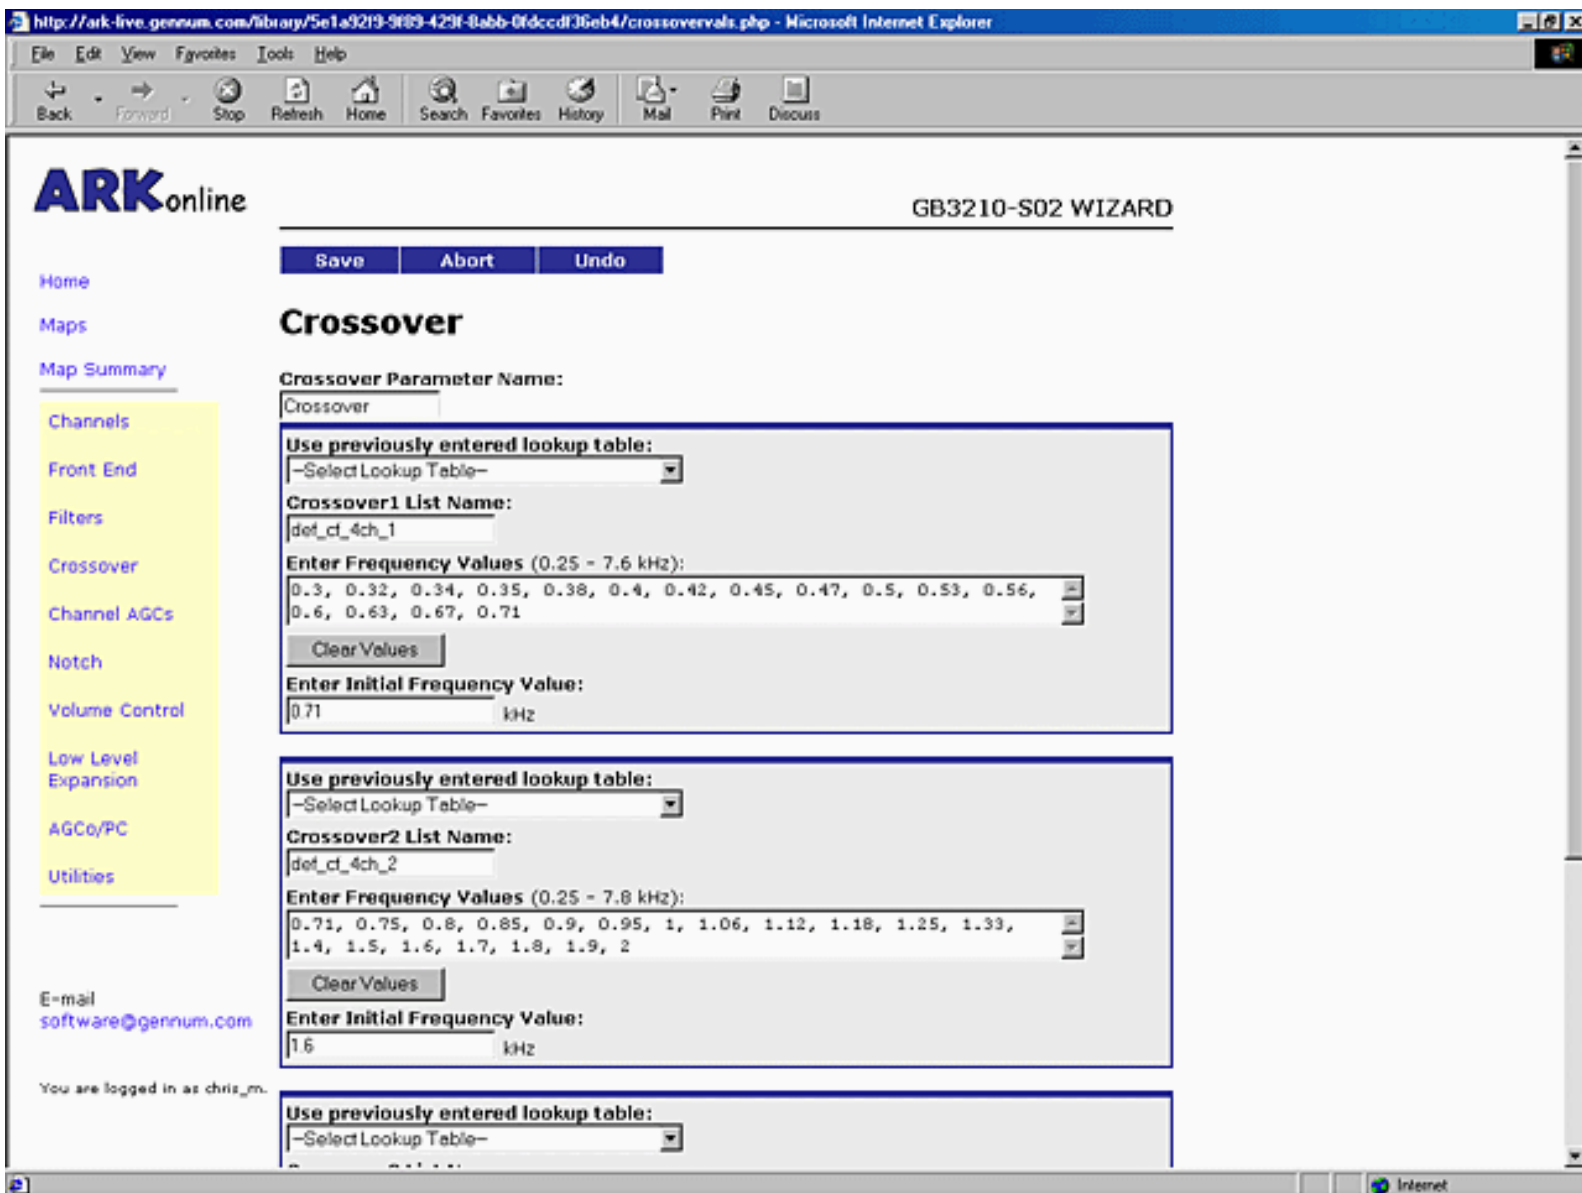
http://ark-live.gennum.com/library/5e1a9219-9f89-429f-8abb-0fdccdf36eb4/crossovervals.php - Microsoft Internet Explorer

File Edit View Favorites Tools Help

Back Forward Stop Refresh Home Search Favorites History Mail Print Discuss

ARKonline

GB3210-S02 WIZARD

Save Abort Undo

Home

Maps

Map Summary

Channels

Front End

Filters

Crossover

Channel AGCs

Notch

Volume Control

Low Level Expansion

AGCo/PC

Utilities

E-mail
software@gennum.com

You are logged in as chris_m.

Crossover

Crossover Parameter Name:

Crossover

Use previously entered lookup table:

--Select Lookup Table--

Crossover1 List Name:

def_cf_4ch_1

Enter Frequency Values (0.25 - 7.6 kHz):

0.3, 0.32, 0.34, 0.35, 0.38, 0.4, 0.42, 0.45, 0.47, 0.5, 0.53, 0.56, 0.6, 0.63, 0.67, 0.71

Clear Values

Enter Initial Frequency Value:

0.71 kHz

Use previously entered lookup table:

--Select Lookup Table--

Crossover2 List Name:

def_cf_4ch_2

Enter Frequency Values (0.25 - 7.8 kHz):

0.71, 0.75, 0.8, 0.85, 0.9, 0.95, 1, 1.06, 1.12, 1.18, 1.25, 1.33, 1.4, 1.5, 1.6, 1.7, 1.8, 1.9, 2

Clear Values

Enter Initial Frequency Value:

1.6 kHz

Use previously entered lookup table:

--Select Lookup Table--

Internet